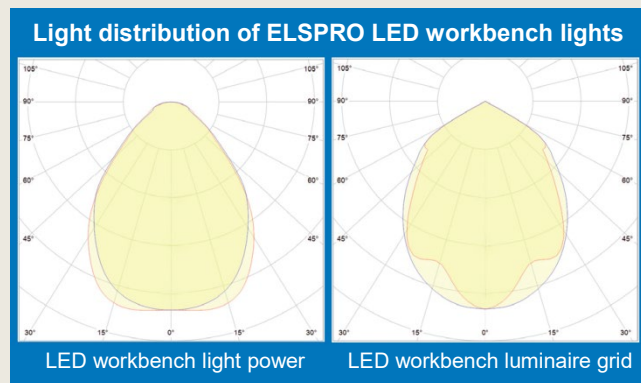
Light distribution of ELSPRO LED workbench lights

105° 105°
90° 90°
75° 75°
60° 60°
45° 45°
30° 15° 0° 15° 30°

105° 105°
90° 90°
75° 75°
60° 60°
45° 45°
30° 15° 0° 15° 30°

LED workbench light power

LED workbench luminaire grid